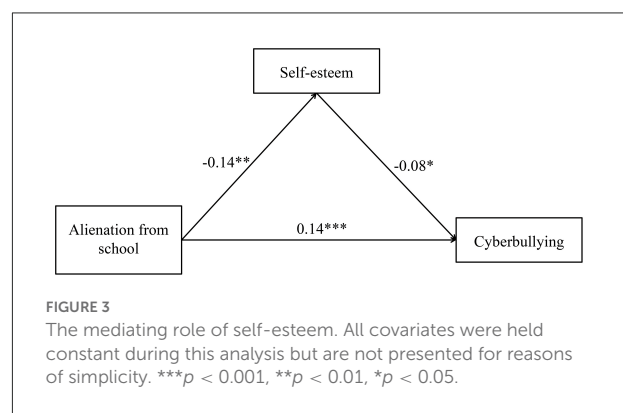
Self-esteem

-0.14**

-0.08*

Alienation from school

0.14***

Cyberbullying

FIGURE 3

The mediating role of self-esteem. All covariates were held constant during this analysis but are not presented for reasons of simplicity. ***$p < 0.001$, **$p < 0.01$, *$p < 0.05$.